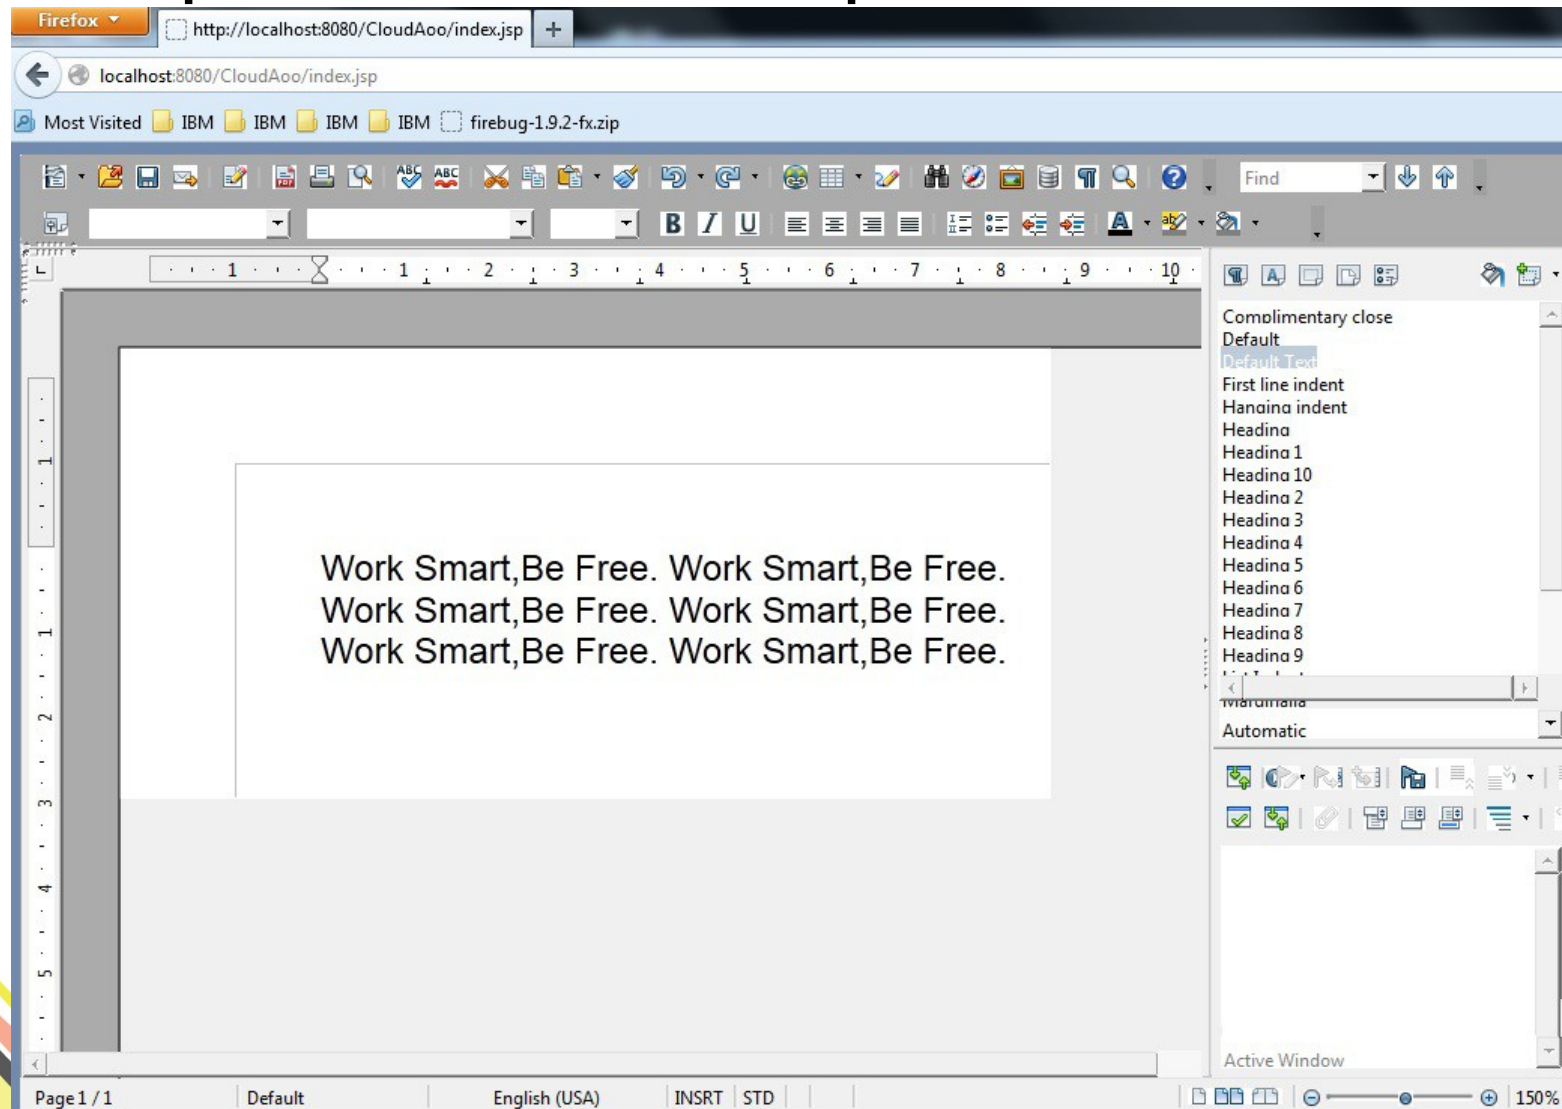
Firefox

http://localhost:8080/CloudAoo/index.jsp

localhost:8080/CloudAoo/index.jsp

Most Visited IBM IBM IBM IBM firebug-1.9.2-fx.zip

Find

B I U

1 1 2 3 4 5 6 7 8 9 10

Work Smart,Be Free. Work Smart,Be Free.
Work Smart,Be Free. Work Smart,Be Free.
Work Smart,Be Free. Work Smart,Be Free.

Complimentary close
Default
Default Text
First line indent
Hanging indent
Heading
Heading 1
Heading 10
Heading 2
Heading 3
Heading 4
Heading 5
Heading 6
Heading 7
Heading 8
Heading 9
Marginalia

Automatic

Active Window

Page 1 / 1 Default English (USA) INSRT STD 150%